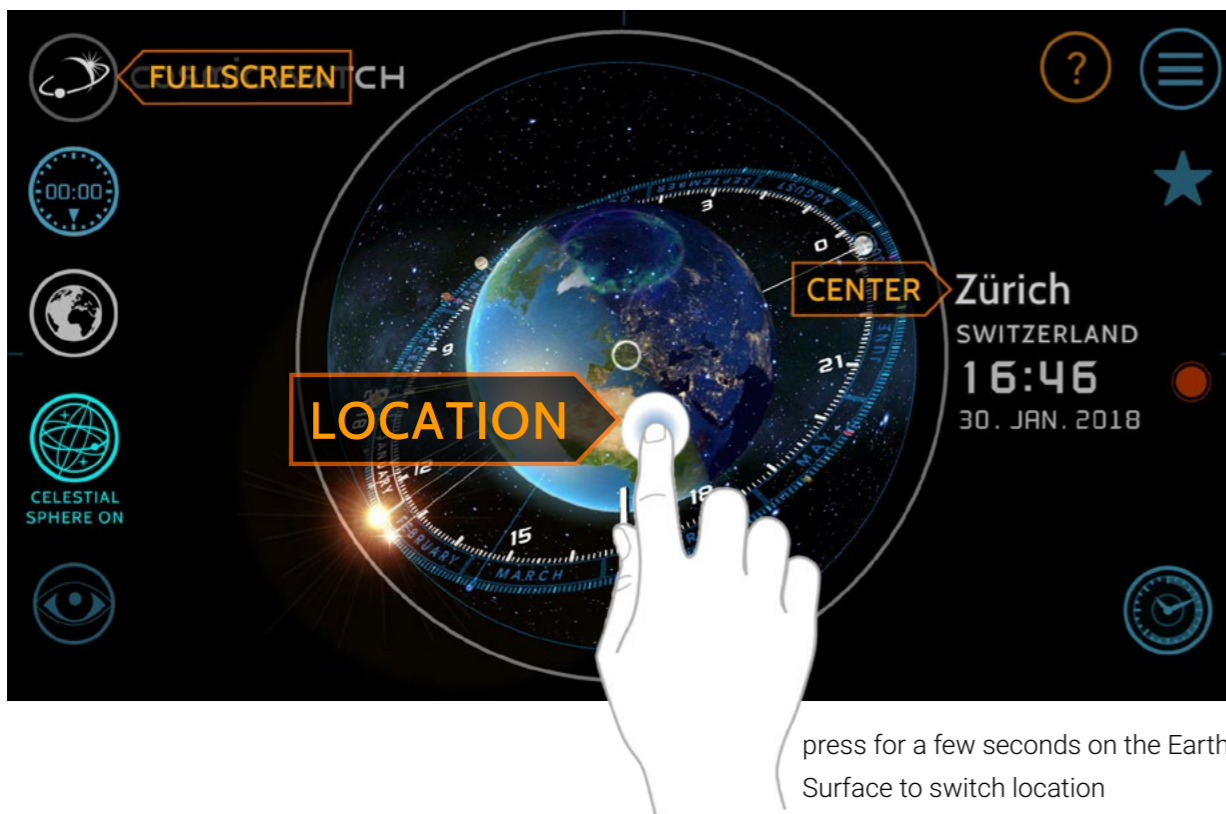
FULLSCREEN CH

?

00:00

CELESTIAL SPHERE ON

3
0
9
21
12
15
18
AUGUST
SEPTEMBER
JUNE
MAY
JANUARY
FEBRUARY
MARCH

CENTER Zürich
SWITZERLAND
16:46
30. JAN. 2018

LOCATION

press for a few seconds on the Earth
Surface to switch location